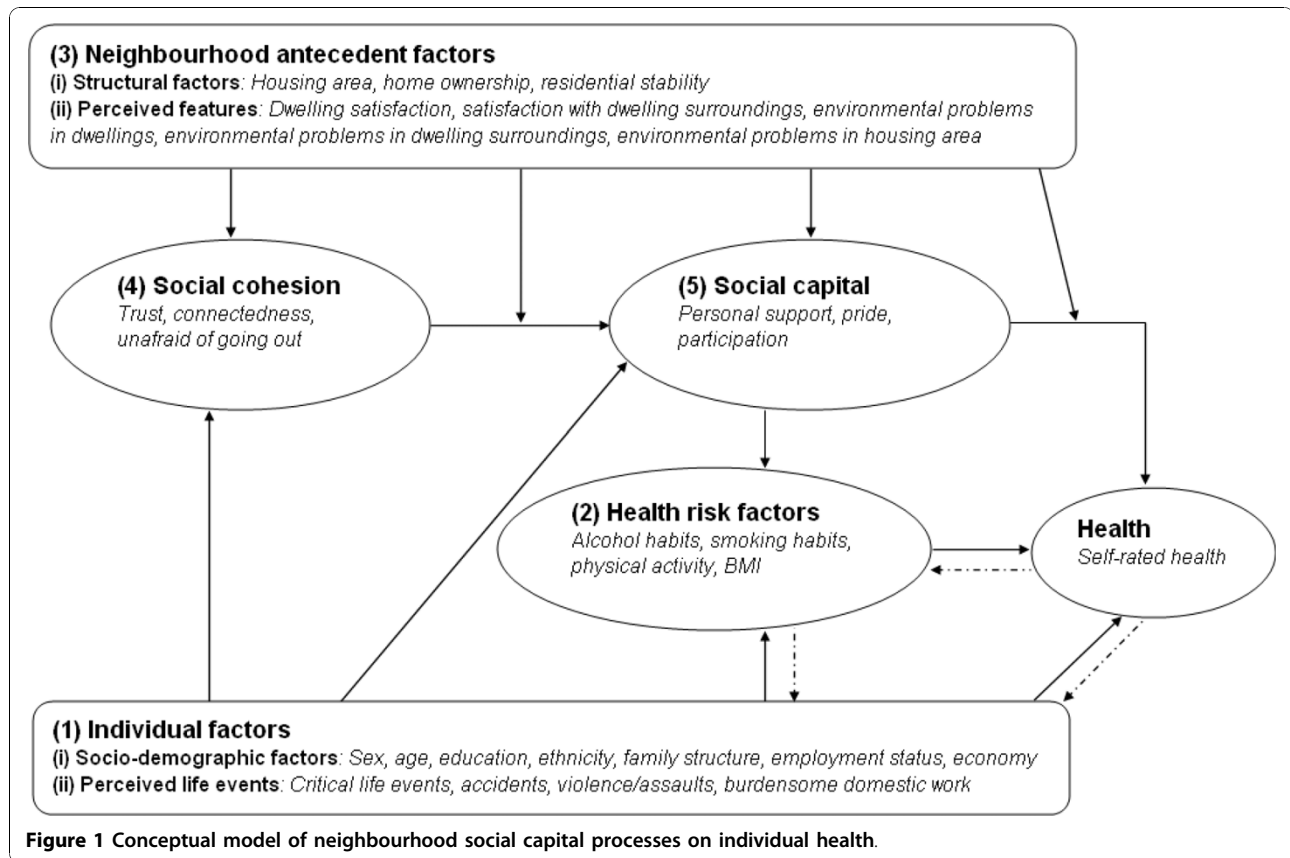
(3) Neighbourhood antecedent factors
(i) Structural factors: Housing area, home ownership, residential stability
(ii) Perceived features: Dwelling satisfaction, satisfaction with dwelling surroundings, environmental problems in dwellings, environmental problems in dwelling surroundings, environmental problems in housing area

(4) Social cohesion
Trust, connectedness, unafraid of going out

(5) Social capital
Personal support, pride, participation

(2) Health risk factors
Alcohol habits, smoking habits, physical activity, BMI

Health
Self-rated health

(1) Individual factors
(i) Socio-demographic factors: Sex, age, education, ethnicity, family structure, employment status, economy
(ii) Perceived life events: Critical life events, accidents, violence/assaults, burdensome domestic work

Figure 1 Conceptual model of neighbourhood social capital processes on individual health.